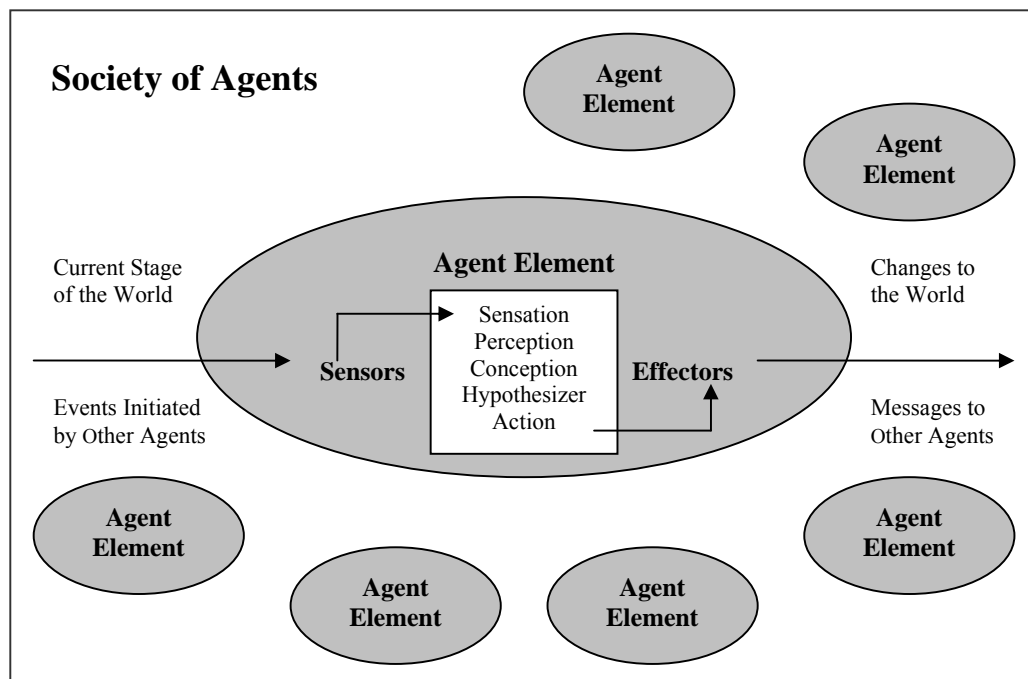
Society of Agents

Agent Element

Agent Element

Current Stage of the World

Agent Element

Changes to the World

Sensation
Perception
Conception
Hypothesizer
Action

Sensors

Effectors

Events Initiated by Other Agents

Messages to Other Agents

Agent Element

Agent Element

Agent Element

Agent Element